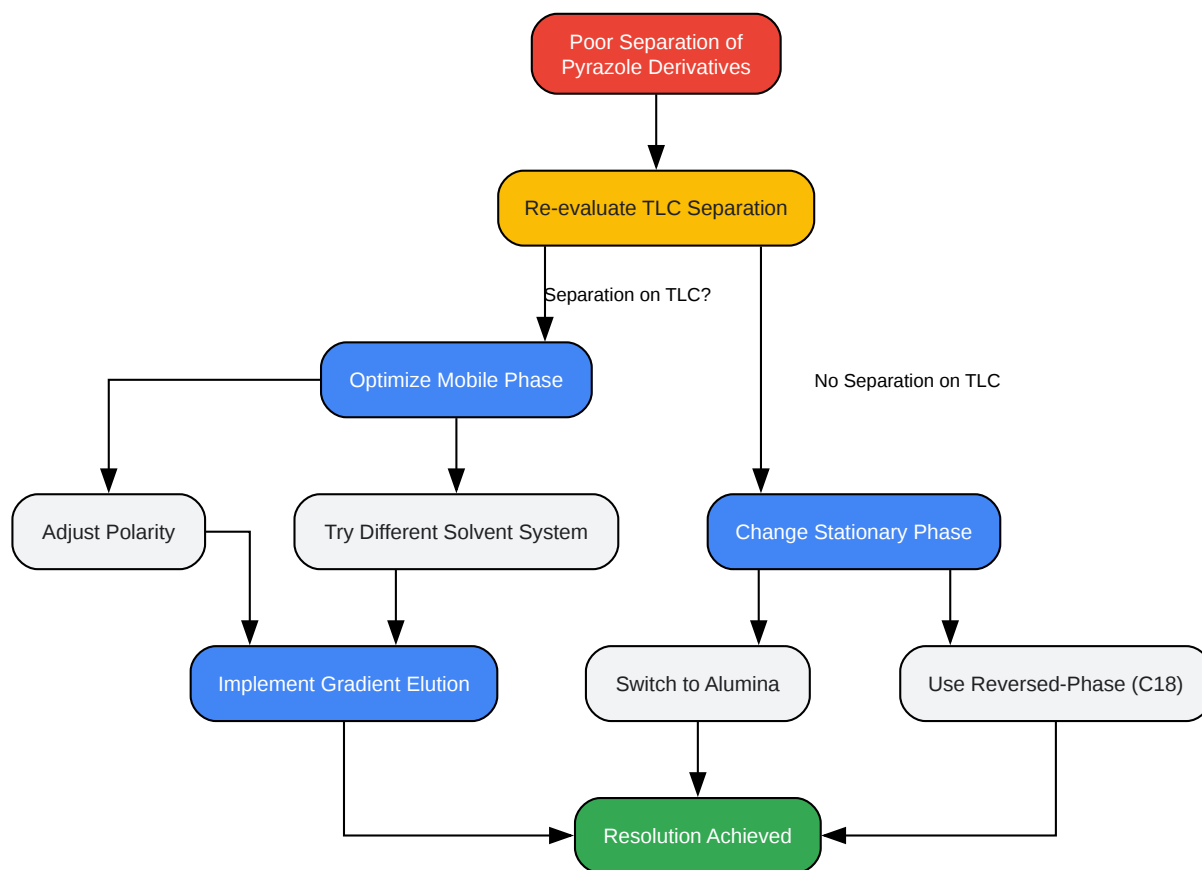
Poor Separation of Pyrazole Derivatives

Re-evaluate TLC Separation

Separation on TLC?

No Separation on TLC

Optimize Mobile Phase

Adjust Polarity

Try Different Solvent System

Change Stationary Phase

Implement Gradient Elution

Switch to Alumina

Use Reversed-Phase (C18)

Resolution Achieved